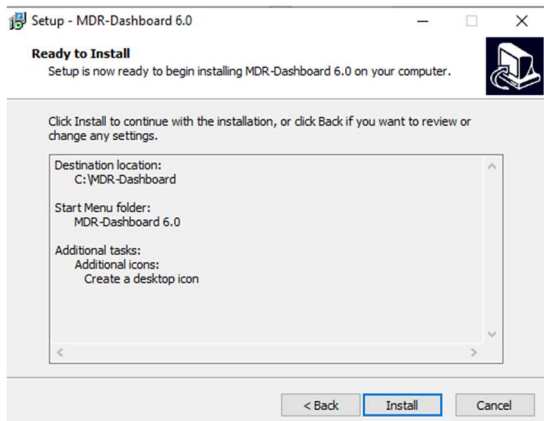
Setup - MDR-Dashboard 6.0

Ready to Install
Setup is now ready to begin installing MDR-Dashboard 6.0 on your computer.

Click Install to continue with the installation, or click Back if you want to review or change any settings.

Destination location:
C:\MDR-Dashboard

Start Menu folder:
MDR-Dashboard 6.0

Additional tasks:
Additional icons:
Create a desktop icon

< Back
Install
Cancel